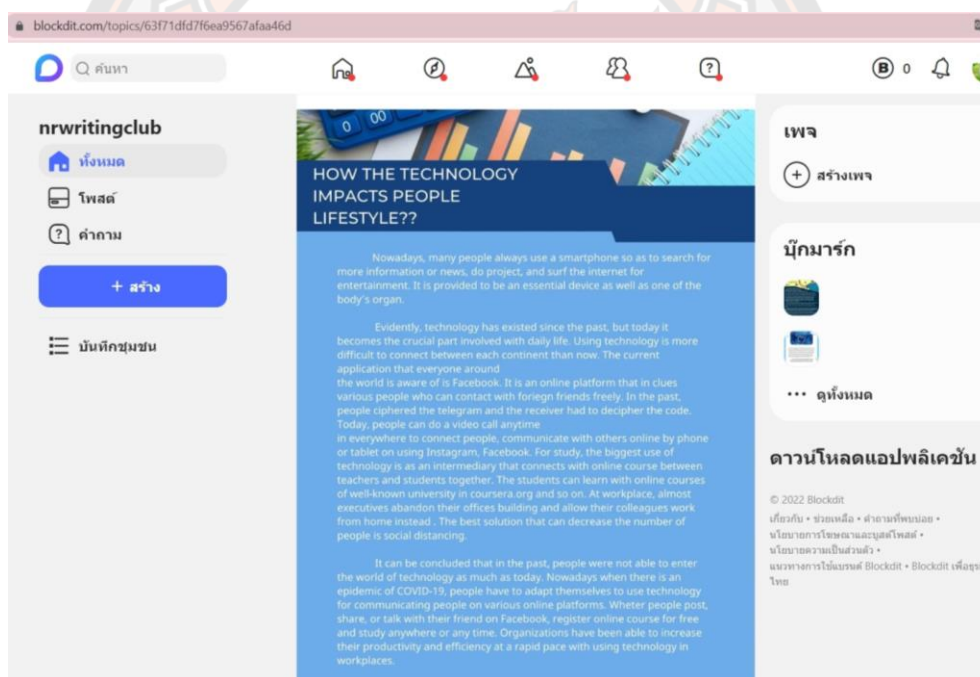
blockdit.com/topics/63f71dfd7f6ea9567afaa46d

ค้นหา

B 0

nrwritingclub

ทั้งหมด

โพสต์

คำถาม

+ สร้าง

บันทึกชุมชน

0 00

HOW THE TECHNOLOGY IMPACTS PEOPLE LIFESTYLE??

Nowadays, many people always use a smartphone so as to search for more information or news, do project, and surf the internet for entertainment. It is provided to be an essential device as well as one of the body's organ.

Evidently, technology has existed since the past, but today it becomes the crucial part involved with daily life. Using technology is more difficult to connect between each continent than now. The current application that everyone around
the world is aware of is Facebook. It is an online platform that in clues various people who can contact with foriegn friends freely. In the past, people ciphered the telegram and the receiver had to decipher the code. Today, people can do a video call anytime
in everywhere to connect people, communicate with others online by phone or tablet on using Instagram, Facebook. For study, the biggest use of technology is as an intermediary that connects with online course between teachers and students together. The students can learn with online courses of well-known university in coursera.org and so on. At workplace, almost executives abandon their offices building and allow their colleagues work from home instead . The best solution that can decrease the number of people is social distancing.

It can be concluded that in the past, people were not able to enter the world of technology as much as today. Nowadays when there is an epidemic of COVID-19, people have to adapt themselves to use technology for communicating people on various online platforms. Wheter people post, share, or talk with their friend on Facebook, register online course for free and study anywhere or any time. Organizations have been able to increase their productivity and efficiency at a rapid pace with using technology in workplaces.

เพจ

สร้างเพจ

บุ๊กมาร์ก

ดูทั้งหมด

ดาวน์โหลดแอปพลิเคชัน

© 2022 Blockdit
เกี่ยวกับ • ช่วยเหลือ • คำถามที่พบบ่อย •
นโยบายการโฆษณาและบูสต์โพสต์ •
นโยบายความเป็นส่วนตัว •
แนวทางการใช้แบรนด์ Blockdit • Blockdit เพื่อธุร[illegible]
ไทย